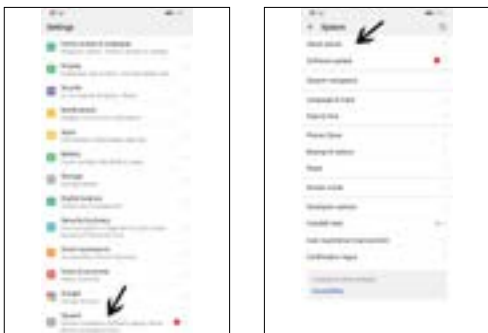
Settings

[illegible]

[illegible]

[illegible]

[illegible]

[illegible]

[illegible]

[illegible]

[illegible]

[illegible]

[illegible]

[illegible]

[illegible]

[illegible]

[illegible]

System

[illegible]

← System

About phone

Software update

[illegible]

Language & input

Date & time

Phone Clone

Backup & restore

Reset

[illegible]

Developer options

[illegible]

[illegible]

Certification logos

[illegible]

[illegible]